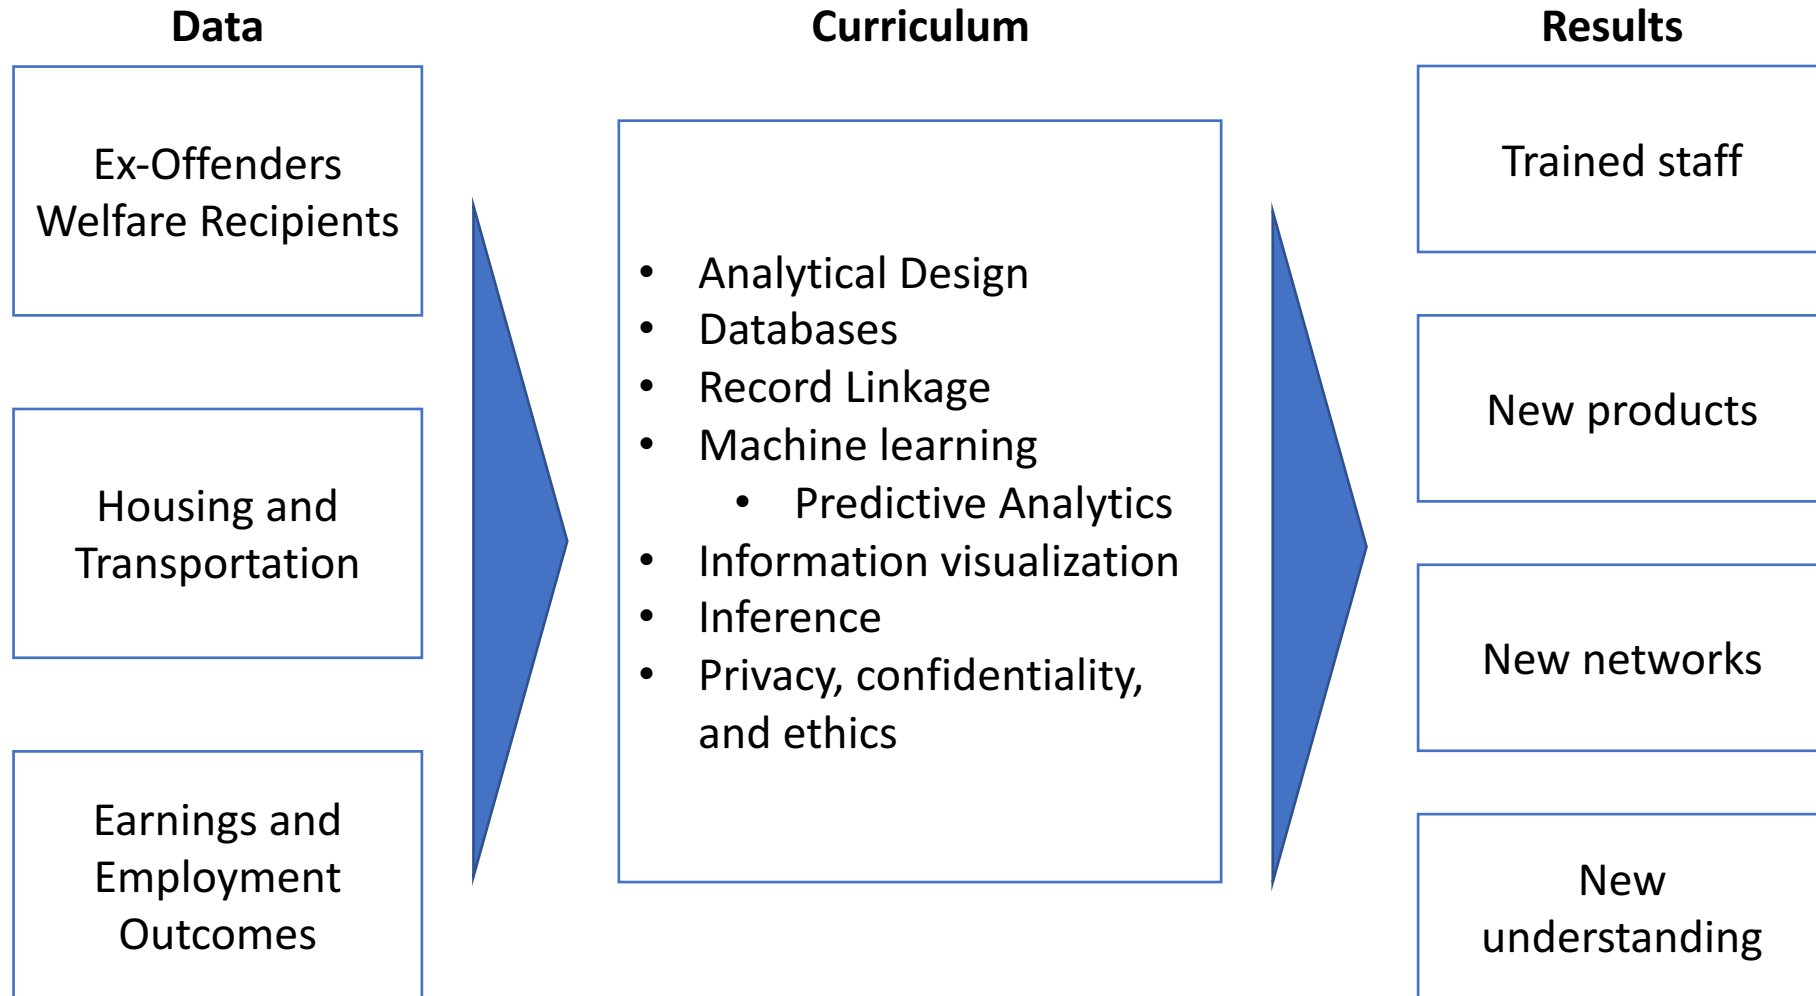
Data

Ex-Offenders
Welfare Recipients

Housing and Transportation

Earnings and Employment Outcomes

Curriculum

- Analytical Design
- Databases
- Record Linkage
- Machine learning
  - Predictive Analytics
- Information visualization
- Inference
- Privacy, confidentiality, and ethics

Results

Trained staff

New products

New networks

New understanding